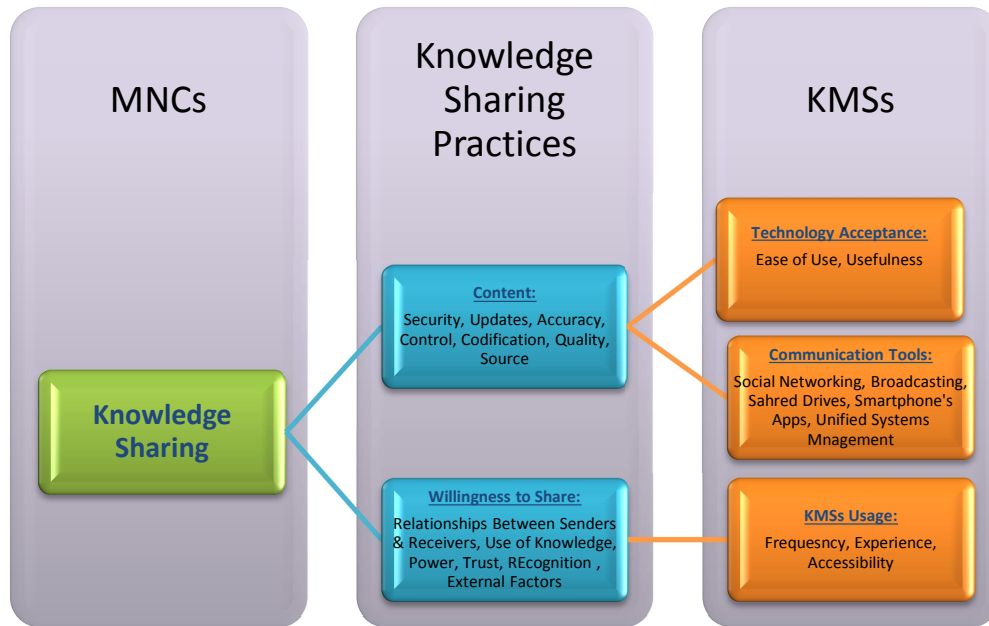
MNCs

Knowledge Sharing

Knowledge Sharing Practices

Content:

Security, Updates, Accuracy, Control, Codification, Quality, Source

Willingness to Share:

Relationships Between Senders & Receivers, Use of Knowledge, Power, Trust, REcognition , External Factors

KMSs

Technology Acceptance:

Ease of Use, Usefulness

Communication Tools:

Social Networking, Broadcasting, Sahred Drives, Smartphone's Apps, Unified Systems Mnagement

KMSs Usage:

Frequesncy, Experience, Accessibility